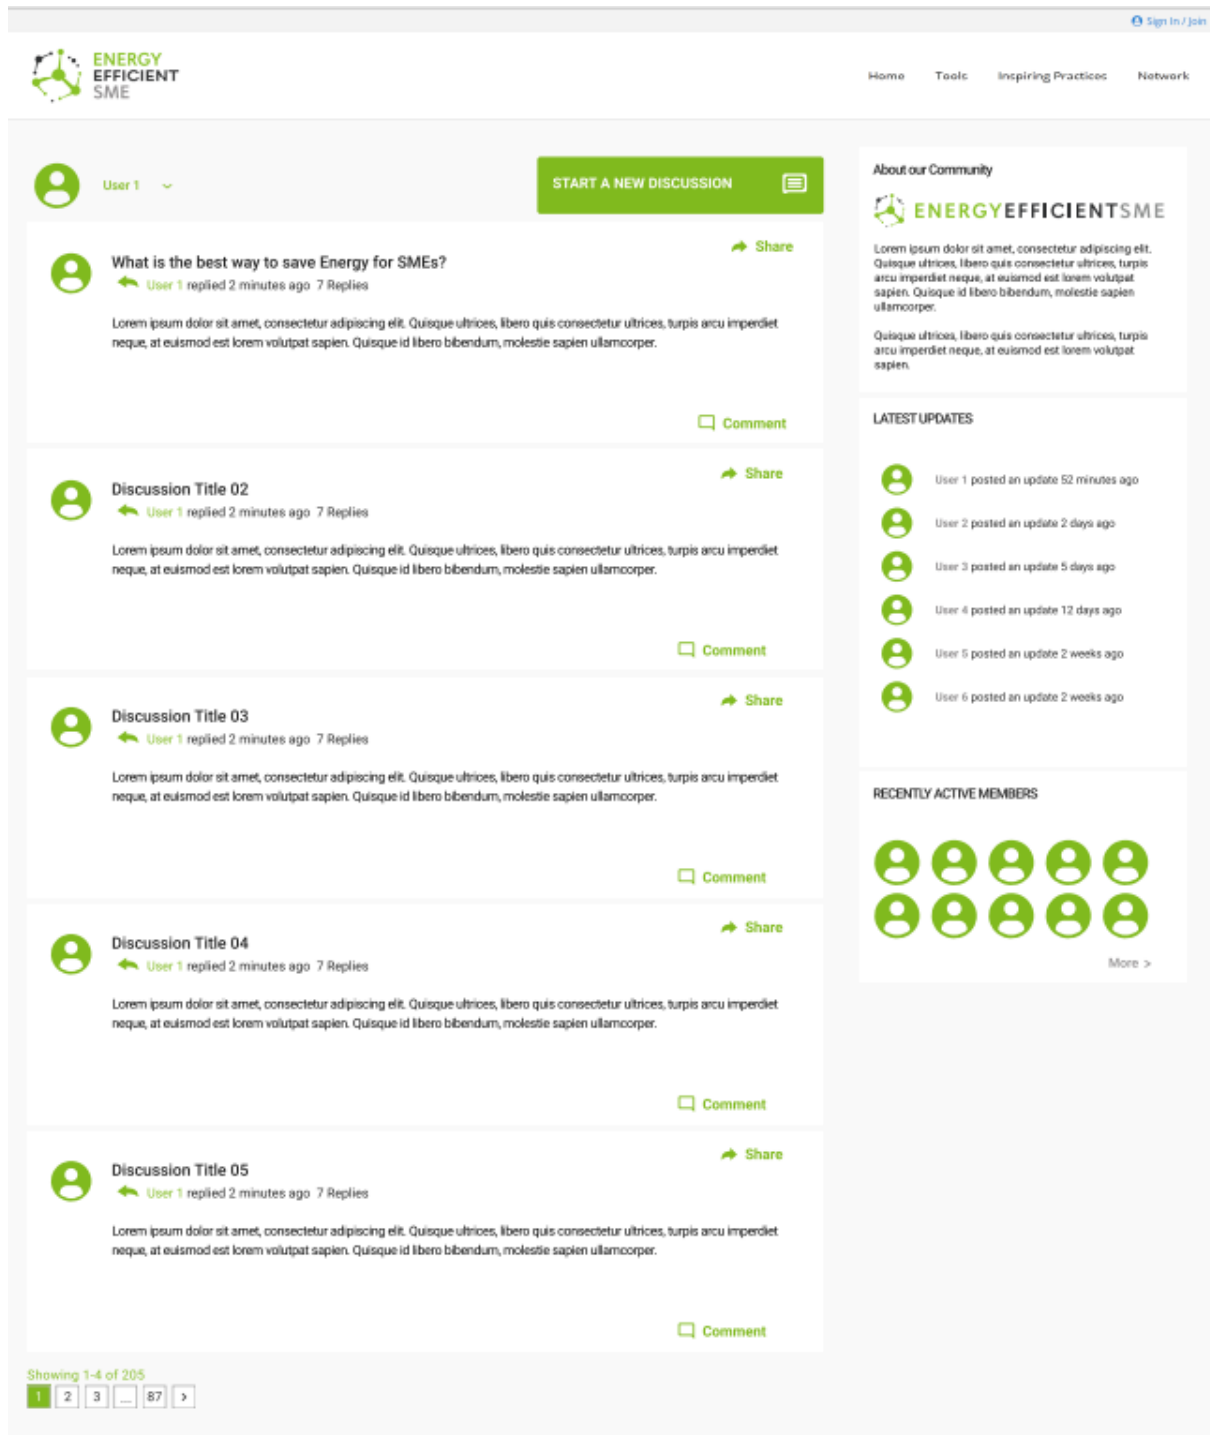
Sign In / Join

ENERGY EFFICIENT SME

Home Tools Inspiring Practices Network

User 1

START A NEW DISCUSSION

Share

What is the best way to save Energy for SMEs?

User 1 replied 2 minutes ago 7 Replies

Lorem ipsum dolor sit amet, consectetur adipiscing elit. Quisque ultrices, libero quis consectetur ultrices, turpis arcu imperdiet neque, at euismod est lorem volutpat sapien. Quisque id libero bibendum, molestie sapien ullamcorper.

Comment

Share

Discussion Title 02

User 1 replied 2 minutes ago 7 Replies

Lorem ipsum dolor sit amet, consectetur adipiscing elit. Quisque ultrices, libero quis consectetur ultrices, turpis arcu imperdiet neque, at euismod est lorem volutpat sapien. Quisque id libero bibendum, molestie sapien ullamcorper.

Comment

Share

Discussion Title 03

User 1 replied 2 minutes ago 7 Replies

Lorem ipsum dolor sit amet, consectetur adipiscing elit. Quisque ultrices, libero quis consectetur ultrices, turpis arcu imperdiet neque, at euismod est lorem volutpat sapien. Quisque id libero bibendum, molestie sapien ullamcorper.

Comment

Share

Discussion Title 04

User 1 replied 2 minutes ago 7 Replies

Lorem ipsum dolor sit amet, consectetur adipiscing elit. Quisque ultrices, libero quis consectetur ultrices, turpis arcu imperdiet neque, at euismod est lorem volutpat sapien. Quisque id libero bibendum, molestie sapien ullamcorper.

Comment

Share

Discussion Title 05

User 1 replied 2 minutes ago 7 Replies

Lorem ipsum dolor sit amet, consectetur adipiscing elit. Quisque ultrices, libero quis consectetur ultrices, turpis arcu imperdiet neque, at euismod est lorem volutpat sapien. Quisque id libero bibendum, molestie sapien ullamcorper.

Comment

Showing 1-4 of 205

1 2 3 ... 87 >

About our Community

ENERGYEFFICIENTSME

Lorem ipsum dolor sit amet, consectetur adipiscing elit. Quisque ultrices, libero quis consectetur ultrices, turpis arcu imperdiet neque, at euismod est lorem volutpat sapien. Quisque id libero bibendum, molestie sapien ullamcorper.

Quisque ultrices, libero quis consectetur ultrices, turpis arcu imperdiet neque, at euismod est lorem volutpat sapien.

LATEST UPDATES

User 1 posted an update 52 minutes ago

User 2 posted an update 2 days ago

User 3 posted an update 5 days ago

User 4 posted an update 12 days ago

User 5 posted an update 2 weeks ago

User 6 posted an update 2 weeks ago

RECENTLY ACTIVE MEMBERS

More >